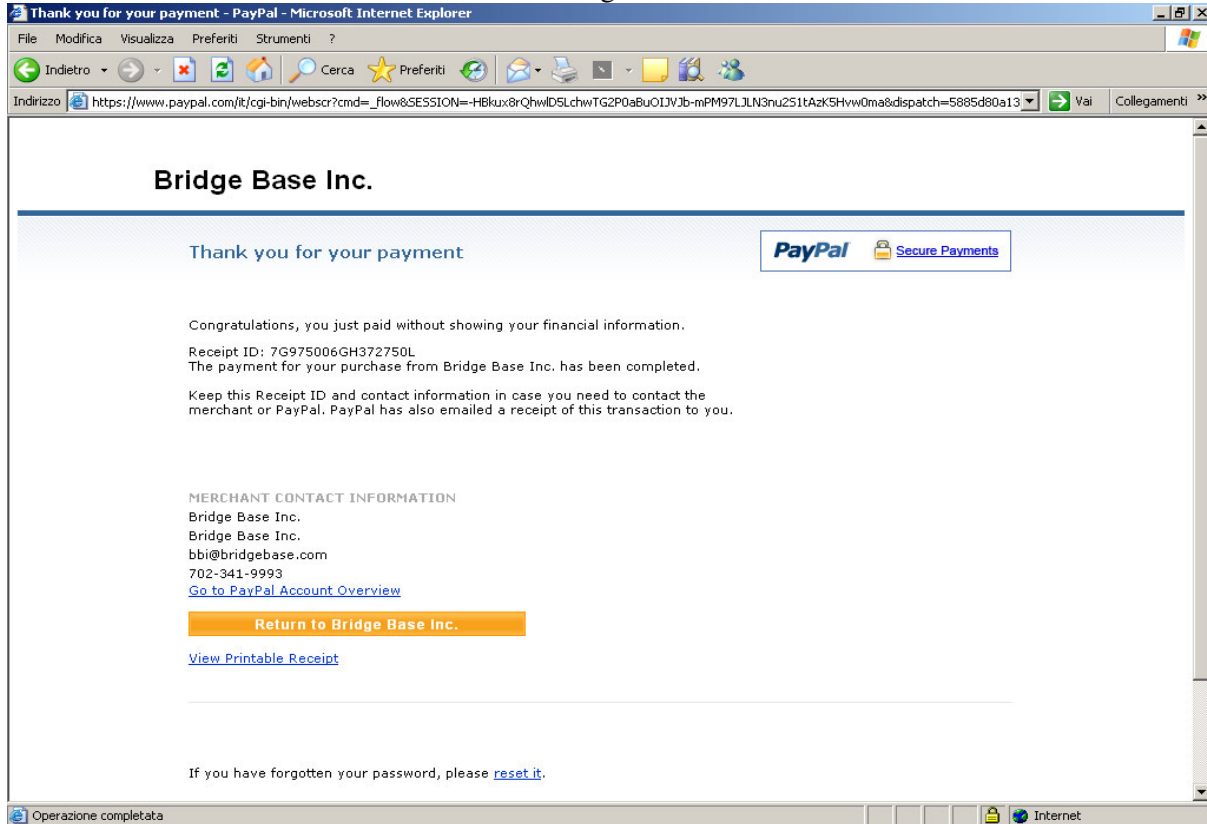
Thank you for your payment - PayPal - Microsoft Internet Explorer

File Modifica Visualizza Preferiti Strumenti ?

Indietro Cerca Preferiti

Indirizzo https://www.paypal.com/it/cgi-bin/webscr?cmd=_flow&SESSION=-HBkux8rQhwlD5LchwTG2P0aBuOIJVJb-mPM97LJLN3nu2S1tAzK5Hvw0ma&dispatch=5885d80a13 Vai Collegamenti

Bridge Base Inc.

Thank you for your payment

PayPal Secure Payments

Congratulations, you just paid without showing your financial information.

Receipt ID: 7G975006GH372750L
The payment for your purchase from Bridge Base Inc. has been completed.

Keep this Receipt ID and contact information in case you need to contact the merchant or PayPal. PayPal has also emailed a receipt of this transaction to you.

MERCHANT CONTACT INFORMATION
Bridge Base Inc.
Bridge Base Inc.
bbi@bridgebase.com
702-341-9993
Go to PayPal Account Overview

Return to Bridge Base Inc.

View Printable Receipt

If you have forgotten your password, please reset it.

Operazione completata

Internet